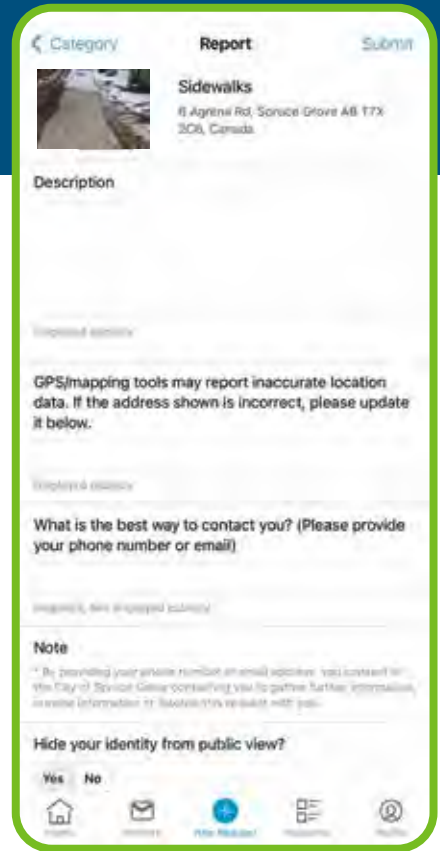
< Category Report Submit

Sidewalks
8 Agrena Rd, Spruce Grove AB T7X 3C6, Canada

Description

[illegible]

GPS/mapping tools may report inaccurate location data. If the address shown is incorrect, please update it below.

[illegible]

What is the best way to contact you? (Please provide your phone number or email)

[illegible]

Note

* By providing your phone number or email address, you consent to the City of Spruce Grove contacting you to gather further information, provide information or resolve this request with you.

Hide your identity from public view?

Yes No

Home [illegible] New Request Requests Profile